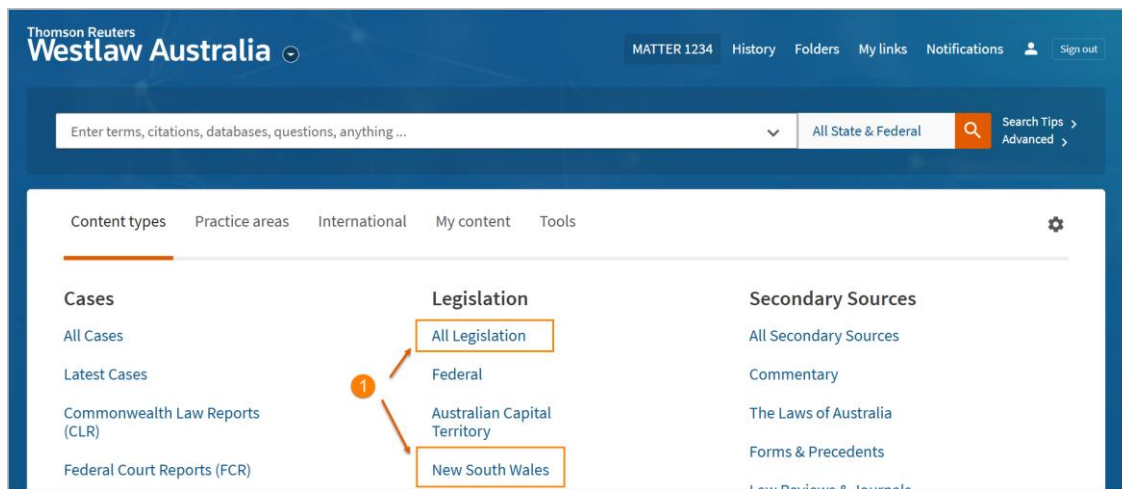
Thomson Reuters
Westlaw Australia

MATTER 1234 History Folders My links Notifications Sign out

Enter terms, citations, databases, questions, anything ...

All State & Federal

Search Tips >
Advanced >

Content types Practice areas International My content Tools

Cases
All Cases
Latest Cases
Commonwealth Law Reports (CLR)
Federal Court Reports (FCR)

Legislation
All Legislation
Federal
Australian Capital Territory
New South Wales

1

Secondary Sources
All Secondary Sources
Commentary
The Laws of Australia
Forms & Precedents
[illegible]